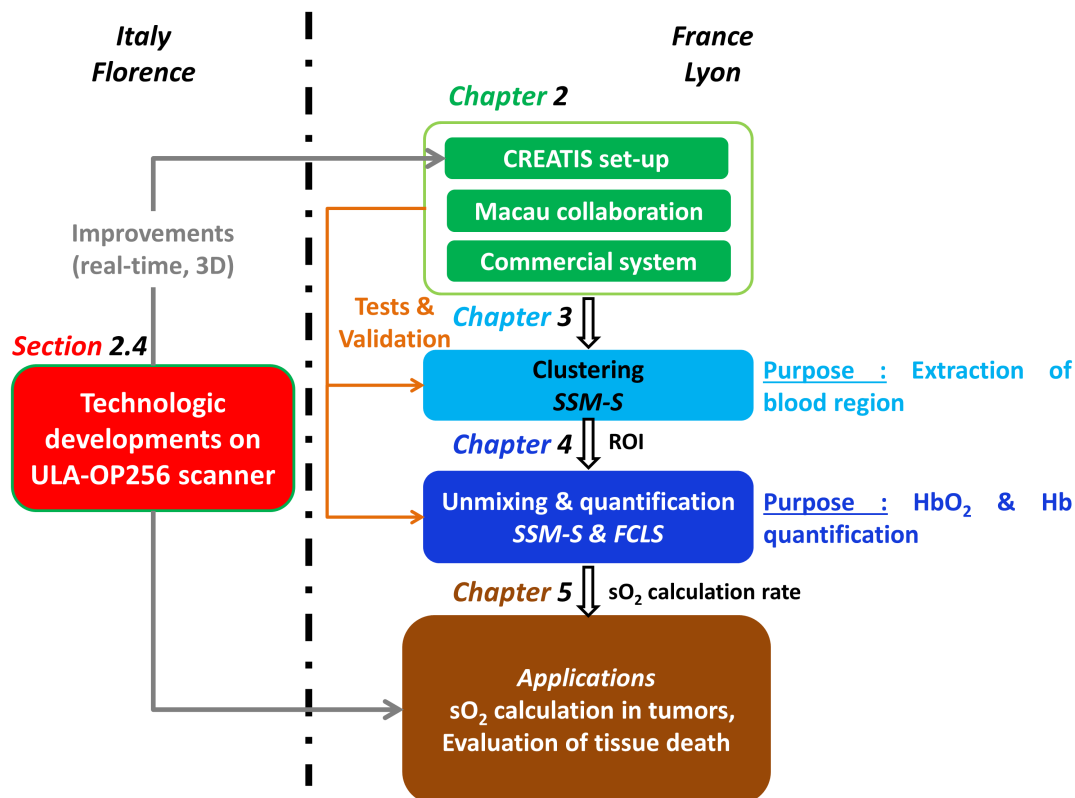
Italy
Florence

France
Lyon

Chapter 2

CREATIS set-up

Macau collaboration

Commercial system

Improvements (real-time, 3D)

Tests & Validation

Chapter 3

Section 2.4

Technologic developments on ULA-OP256 scanner

Clustering
SSM-S

Purpose : Extraction of blood region

Chapter 4

ROI

Unmixing & quantification
SSM-S & FCLS

Purpose : $HbO_2$ & Hb quantification

Chapter 5

$sO_2$ calculation rate

Applications
$sO_2$ calculation in tumors,
Evaluation of tissue death